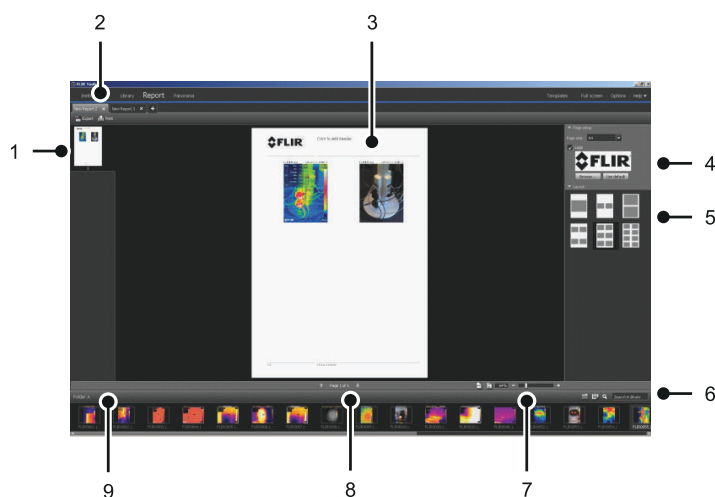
2

3

1

4

5

6

9

8

7

FLIR Tools

Library

Report

Panorama

Templates

Full screen

Options

Help

New Report 1

New Report 2

Export

Print

FLIR

Click to add header

Page setup

Page size

A4

Logo

FLIR

Browse

Use default

Layout

Page 1 of 1

Folder

Search library